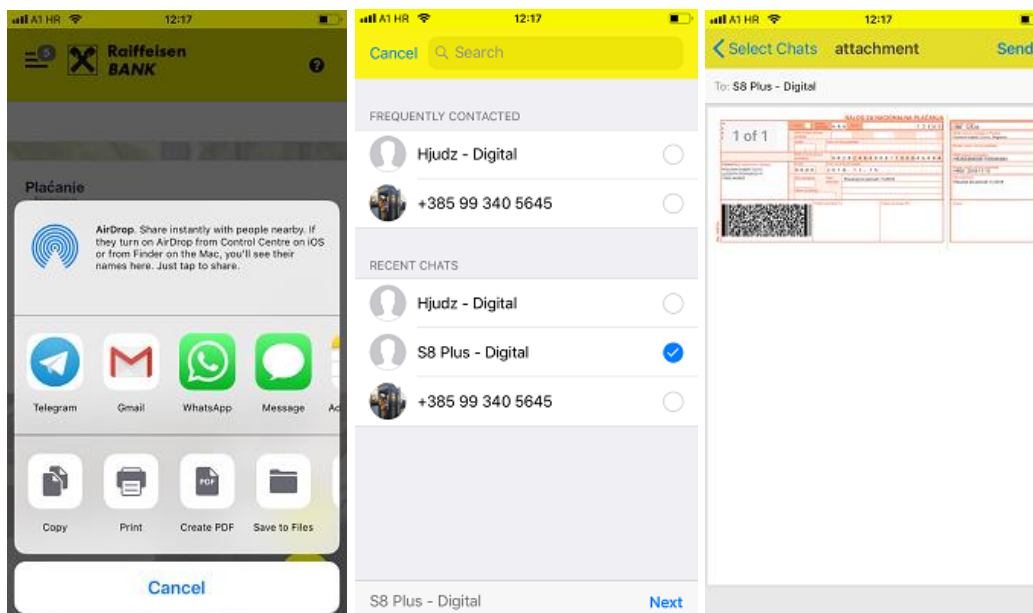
A1 HR 12:17

Raiffeisen BANK

Plaćanje

AirDrop. Share instantly with people nearby. If they turn on AirDrop from Control Centre on iOS or from Finder on the Mac, you'll see their names here. Just tap to share.

Telegram Gmail WhatsApp Message Ad

Copy Print Create PDF Save to Files

Cancel

A1 HR 12:17

Cancel Search

FREQUENTLY CONTACTED

Hjudz - Digital

+385 99 340 5645

RECENT CHATS

Hjudz - Digital

S8 Plus - Digital

+385 99 340 5645

S8 Plus - Digital Next

A1 HR 12:17

Select Chats attachment Send

To: S8 Plus - Digital

1 of 1

NALOG ZA NACIONALNA PLAĆANJA

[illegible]